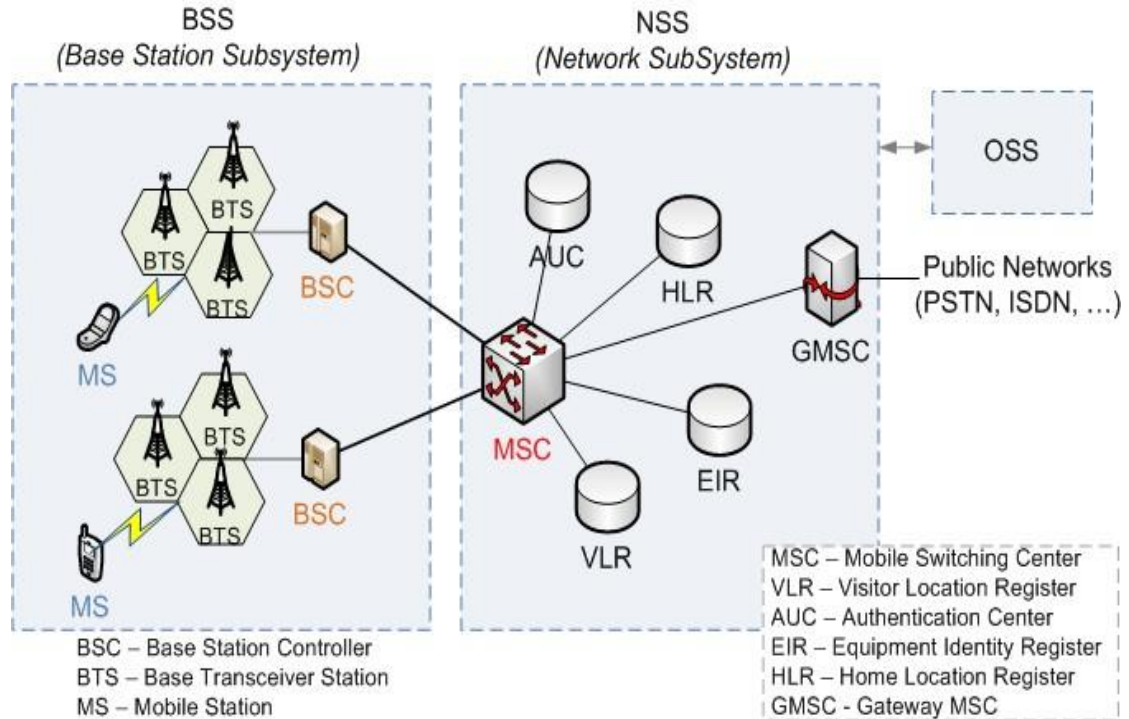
BSS
(Base Station Subsystem)

NSS
(Network SubSystem)

OSS

BTS
BTS
BTS
BSC
MS

BTS
BTS
BTS
BSC
MS

AUC
HLR
MSC
VLR
EIR
GMSC

Public Networks
(PSTN, ISDN, ...)

BSC – Base Station Controller
BTS – Base Transceiver Station
MS – Mobile Station

MSC – Mobile Switching Center
VLR – Visitor Location Register
AUC – Authentication Center
EIR – Equipment Identity Register
HLR – Home Location Register
GMSC - Gateway MSC